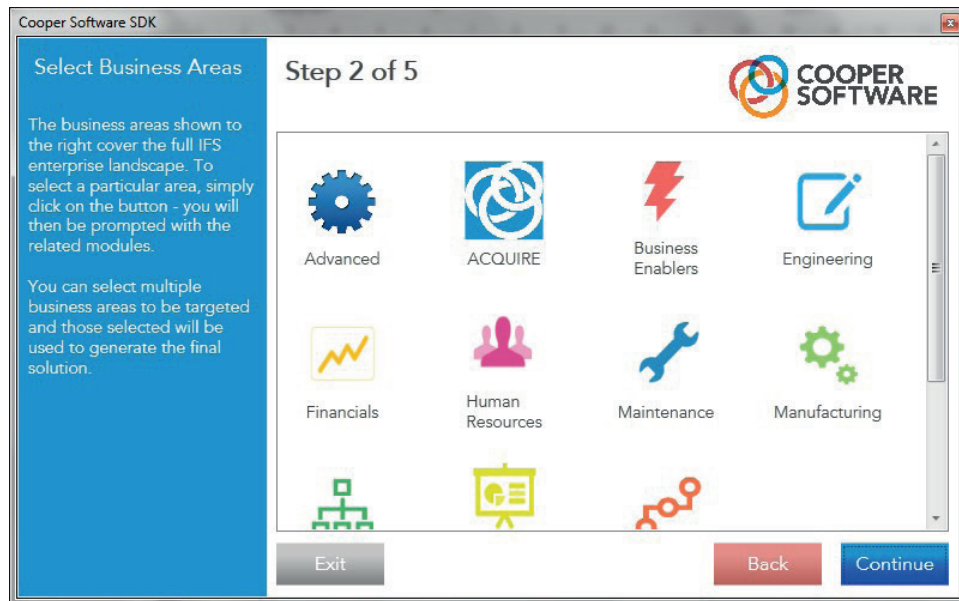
Cooper Software SDK

Select Business Areas

The business areas shown to the right cover the full IFS enterprise landscape. To select a particular area, simply click on the button - you will then be prompted with the related modules.

You can select multiple business areas to be targeted and those selected will be used to generate the final solution.

Step 2 of 5

COOPER SOFTWARE

Advanced

ACQUIRE

Business Enablers

Engineering

Financials

Human Resources

Maintenance

Manufacturing

Exit

Back

Continue